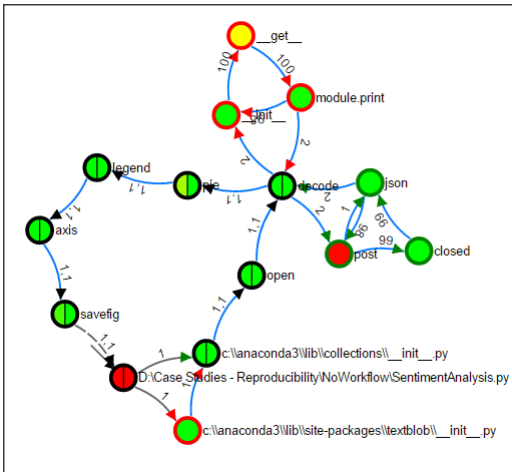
__get__

100

100

module.print

__init__

50

2

2

legend

pie

decode

json

1, 1

1, 1

2

2

1

98

99

axis

99

post

closed

1, 1

1, 1

open

savefig

1, 1

1, 1

1

c:\\anaconda3\\lib\\collections\\__init__.py

D:\Case Studies - Reproducibility\NoWorkflow\SentimentAnalysis.py

1

c:\\anaconda3\\lib\\site-packages\\textblob\\__init__.py